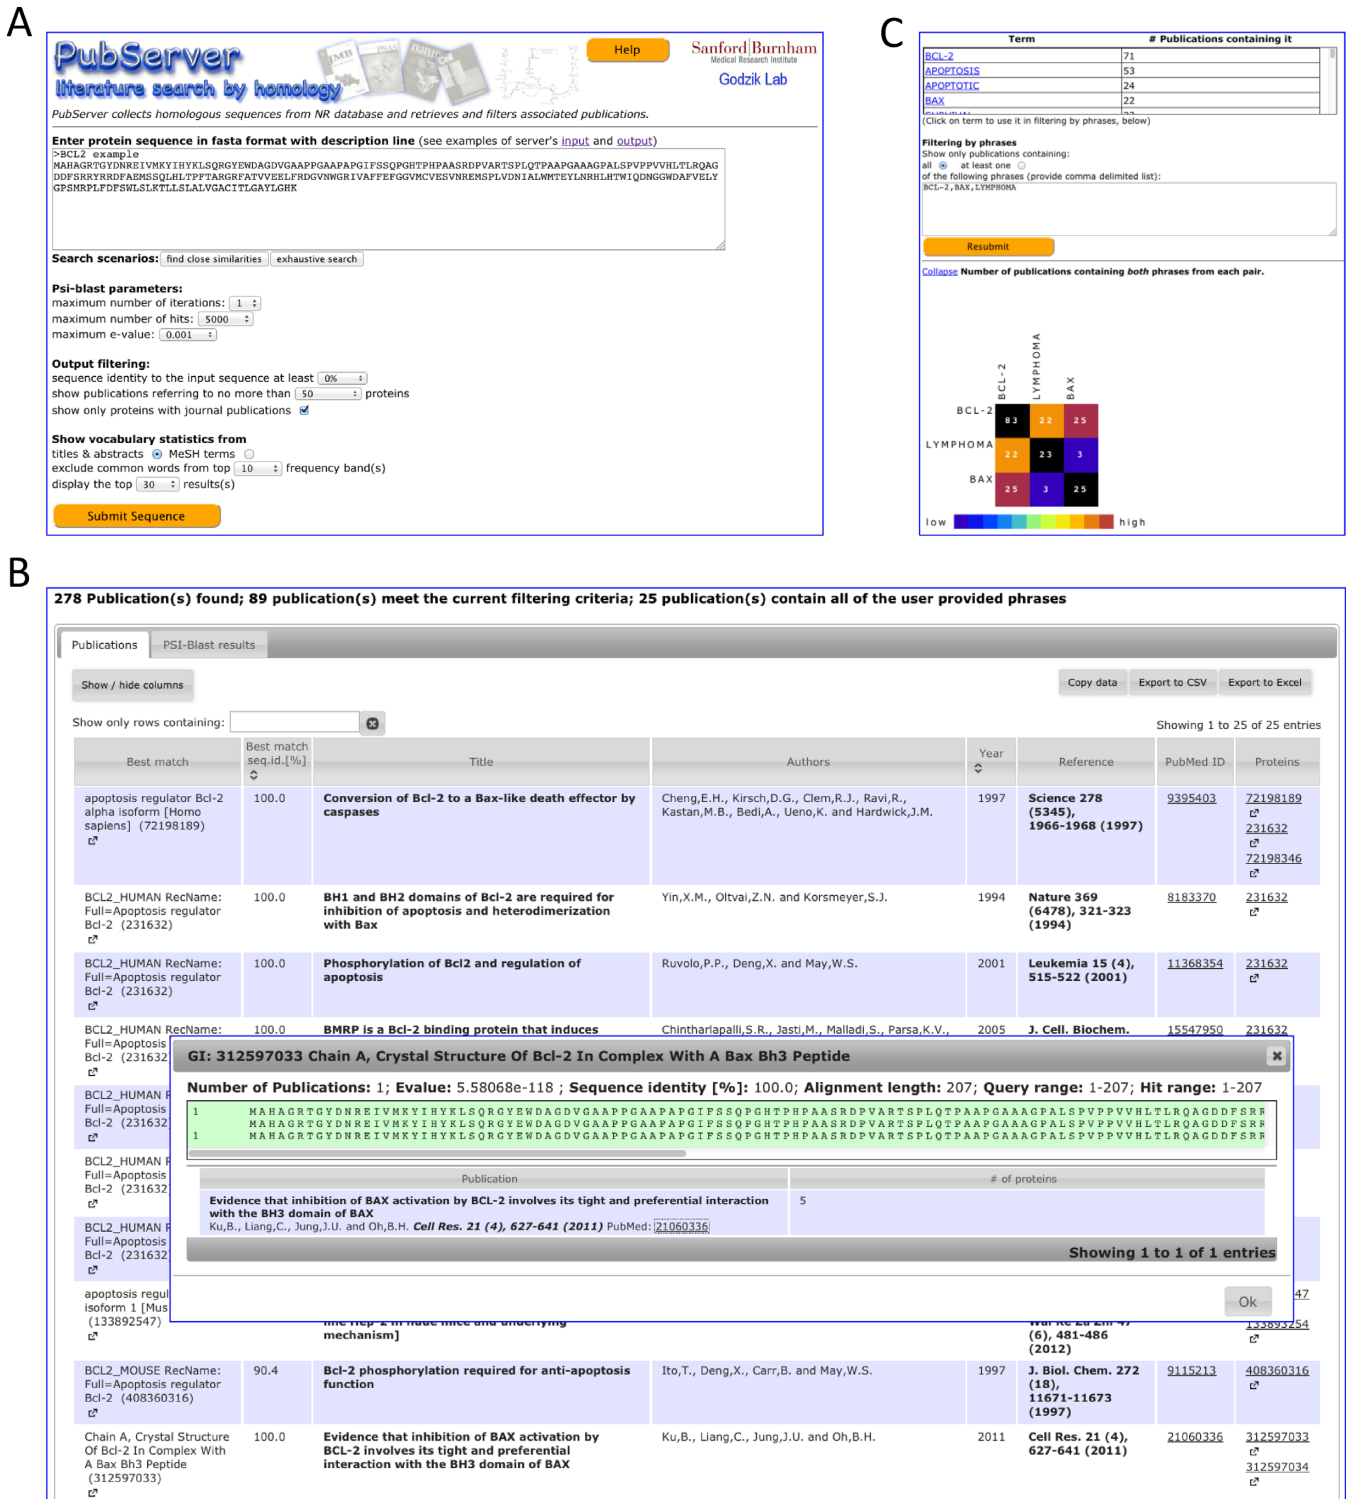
A

PubServer
literature search by homology

Help

Sanford|Burnham
Medical Research Institute
Godzik Lab

PubServer collects homologous sequences from NR database and retrieves and filters associated publications.

Enter protein sequence in fasta format with description line (see examples of server's input and output)

>BCL2 example
MAHAGRTGYDNREIVMKYIHYKLSQRGYEWDAGDVGAAPPGAAPAPGIFSSQPGHTPHPAASRDPVARTSPLQTPAAPGAAAGPALSPVPPVVHLTLRQAG
DDFSRRYRRDFAEMSSQLHLTPFTARGRFATVVEELFRDGVNWGRIVAFFEFGGVMCVESVNREMSPLVDNIALWMTEYLNRHLHTWIQDNGGWDAFVELY
GPSMRPLFDFSWLSLKTLLSLALVGACITLGAYLGHK

Search scenarios: find close similarities exhaustive search

Psi-blast parameters:
maximum number of iterations: 1
maximum number of hits: 5000
maximum e-value: 0.001

Output filtering:
sequence identity to the input sequence at least 0%
show publications referring to no more than 50 proteins
show only proteins with journal publications

Show vocabulary statistics from
titles & abstracts MeSH terms
exclude common words from top 10 frequency band(s)
display the top 30 results(s)

Submit Sequence

C

| Term | # Publications containing it |
|---|---|
| BCL-2 | 71 |
| APOPTOSIS | 53 |
| APOPTOTIC | 24 |
| BAX | 22 |

(Click on term to use it in filtering by phrases, below)

Filtering by phrases
Show only publications containing:
all at least one
of the following phrases (provide comma delimited list):
BCL-2,BAX,LYMPHOMA

Resubmit

Collapse Number of publications containing both phrases from each pair.

| | BCL-2 | LYMPHOMA | BAX |
|---|---|---|---|
| BCL-2 | 83 | 22 | 25 |
| LYMPHOMA | 22 | 23 | 3 |
| BAX | 25 | 3 | 25 |

low high

B

278 Publication(s) found; 89 publication(s) meet the current filtering criteria; 25 publication(s) contain all of the user provided phrases

Publications PSI-Blast results

Show / hide columns

Copy data Export to CSV Export to Excel

Show only rows containing:

Showing 1 to 25 of 25 entries

| Best match | Best match seq.id.[%] | Title | Authors | Year | Reference | PubMed ID | Proteins |
|---|---|---|---|---|---|---|---|
| apoptosis regulator Bcl-2 alpha isoform [Homo sapiens] (72198189) | 100.0 | Conversion of Bcl-2 to a Bax-like death effector by caspases | Cheng,E.H., Kirsch,D.G., Clem,R.J., Ravi,R., Kastan,M.B., Bedi,A., Ueno,K. and Hardwick,J.M. | 1997 | Science 278 (5345), 1966-1968 (1997) | 9395403 | 72198189 231632 72198346 |
| BCL2_HUMAN RecName: Full=Apoptosis regulator Bcl-2 (231632) | 100.0 | BH1 and BH2 domains of Bcl-2 are required for inhibition of apoptosis and heterodimerization with Bax | Yin,X.M., Oltvai,Z.N. and Korsmeyer,S.J. | 1994 | Nature 369 (6478), 321-323 (1994) | 8183370 | 231632 |
| BCL2_HUMAN RecName: Full=Apoptosis regulator Bcl-2 (231632) | 100.0 | Phosphorylation of Bcl2 and regulation of apoptosis | Ruvolo,P.P., Deng,X. and May,W.S. | 2001 | Leukemia 15 (4), 515-522 (2001) | 11368354 | 231632 |
| BCL2_HUMAN RecName: Full=Apoptosis Bcl-2 (231632 | 100.0 | BMRP is a Bcl-2 binding protein that induces | Chintharlapalli,S.R., Jasti,M., Malladi,S., Parsa,K.V., | 2005 | J. Cell. Biochem. | 15547950 | 231632 |
| BCL2_HUMAN F Full=Apoptosis Bcl-2 (231632 | | | | | | | |
| BCL2_HUMAN F Full=Apoptosis Bcl-2 (231632 | | | | | | | |
| BCL2_HUMAN F Full=Apoptosis Bcl-2 (231632 | | | | | | | |
| apoptosis regul isoform 1 [Mus (133892547) | | mechanism] | | | (6), 481-486 (2012) | | 47 133893254 |
| BCL2_MOUSE RecName: Full=Apoptosis regulator Bcl-2 (408360316) | 90.4 | Bcl-2 phosphorylation required for anti-apoptosis function | Ito,T., Deng,X., Carr,B. and May,W.S. | 1997 | J. Biol. Chem. 272 (18), 11671-11673 (1997) | 9115213 | 408360316 |
| Chain A, Crystal Structure Of Bcl-2 In Complex With A Bax Bh3 Peptide (312597033) | 100.0 | Evidence that inhibition of BAX activation by BCL-2 involves its tight and preferential interaction with the BH3 domain of BAX | Ku,B., Liang,C., Jung,J.U. and Oh,B.H. | 2011 | Cell Res. 21 (4), 627-641 (2011) | 21060336 | 312597033 312597034 |

GI: 312597033 Chain A, Crystal Structure Of Bcl-2 In Complex With A Bax Bh3 Peptide

Number of Publications: 1; Evalue: 5.58068e-118 ; Sequence identity [%]: 100.0; Alignment length: 207; Query range: 1-207; Hit range: 1-207

1 MAHAGRTGYDNREIVMKYIHYKLSQRGYEWDAGDVGAAPPGAAPAPGIFSSQPGHTPHPAASRDPVARTSPLQTPAAPGAAAGPALSPVPPVVHLTLRQAGDDFSRR
MAHAGRTGYDNREIVMKYIHYKLSQRGYEWDAGDVGAAPPGAAPAPGIFSSQPGHTPHPAASRDPVARTSPLQTPAAPGAAAGPALSPVPPVVHLTLRQAGDDFSRR
1 MAHAGRTGYDNREIVMKYIHYKLSQRGYEWDAGDVGAAPPGAAPAPGIFSSQPGHTPHPAASRDPVARTSPLQTPAAPGAAAGPALSPVPPVVHLTLRQAGDDFSRR

| Publication | # of proteins |
|---|---|
| Evidence that inhibition of BAX activation by BCL-2 involves its tight and preferential interaction with the BH3 domain of BAX Ku,B., Liang,C., Jung,J.U. and Oh,B.H. Cell Res. 21 (4), 627-641 (2011) PubMed: 21060336 | 5 |

Showing 1 to 1 of 1 entries

Ok